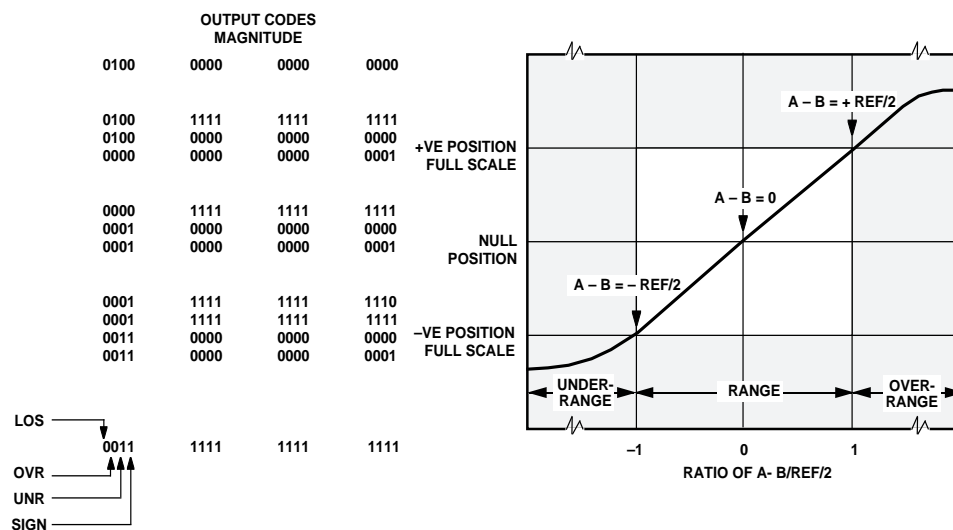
OUTPUT CODES
MAGNITUDE

| | | | |
|---|---|---|---|
| 0100 | 0000 | 0000 | 0000 |
| 0100 | 1111 | 1111 | 1111 |
| 0100 | 0000 | 0000 | 0000 |
| 0000 | 0000 | 0000 | 0001 |
| 0000 | 1111 | 1111 | 1111 |
| 0001 | 0000 | 0000 | 0000 |
| 0001 | 0000 | 0000 | 0001 |
| 0001 | 1111 | 1111 | 1110 |
| 0001 | 1111 | 1111 | 1111 |
| 0011 | 0000 | 0000 | 0000 |
| 0011 | 0000 | 0000 | 0001 |
| 0011 | 1111 | 1111 | 1111 |

LOS
OVR
UNR
SIGN

+VE POSITION FULL SCALE
NULL POSITION
–VE POSITION FULL SCALE

A – B = + REF/2
A – B = 0
A – B = – REF/2

UNDER-RANGE
RANGE
OVER-RANGE

–1
0
1

RATIO OF A- B/REF/2